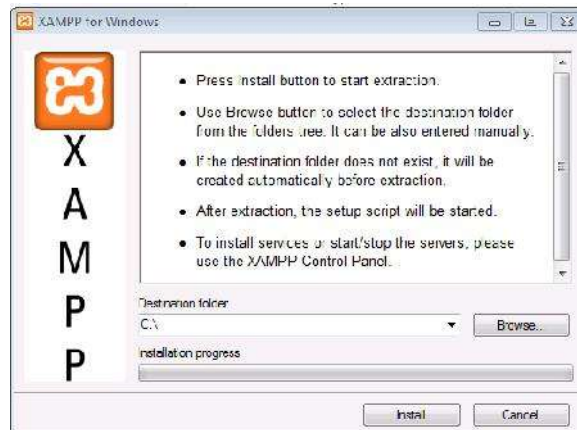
XAMPP for Windows

X
A
M
P
P

• Press Install button to start extraction.

• Use Browse button to select the destination folder from the folders tree. It can be also entered manually.

• If the destination folder does not exist, it will be created automatically before extraction.

• After extraction, the setup script will be started.

• To install services or start/stop the servers, please use the XAMPP Control Panel.

Destination folder

C:\

Browse...

Installation progress

Install

Cancel